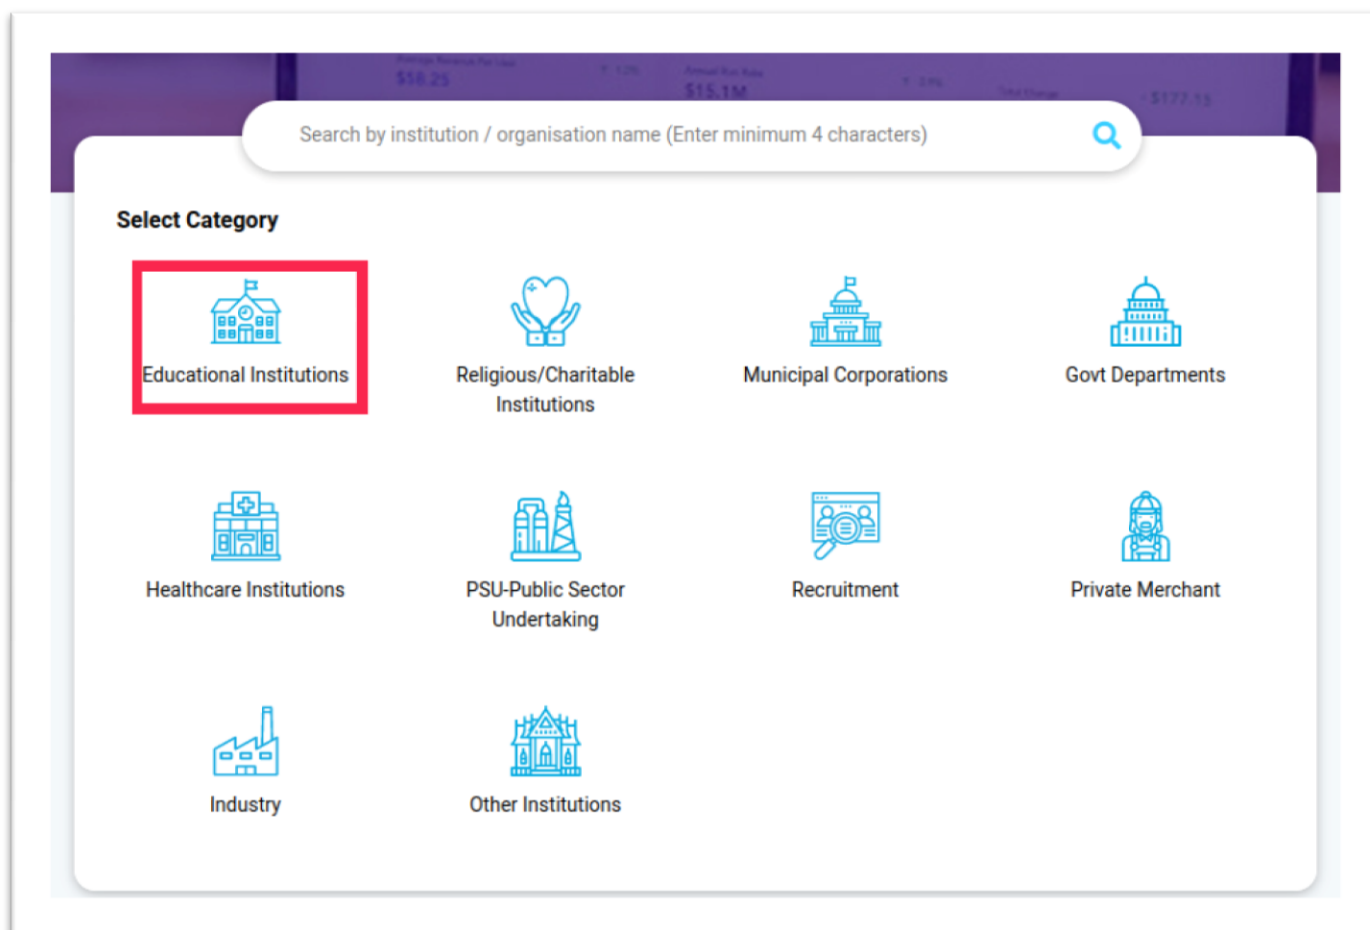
Search by institution / organisation name (Enter minimum 4 characters)

Select Category

Educational Institutions

Religious/Charitable Institutions

Municipal Corporations

Govt Departments

Healthcare Institutions

PSU-Public Sector Undertaking

Recruitment

Private Merchant

Industry

Other Institutions